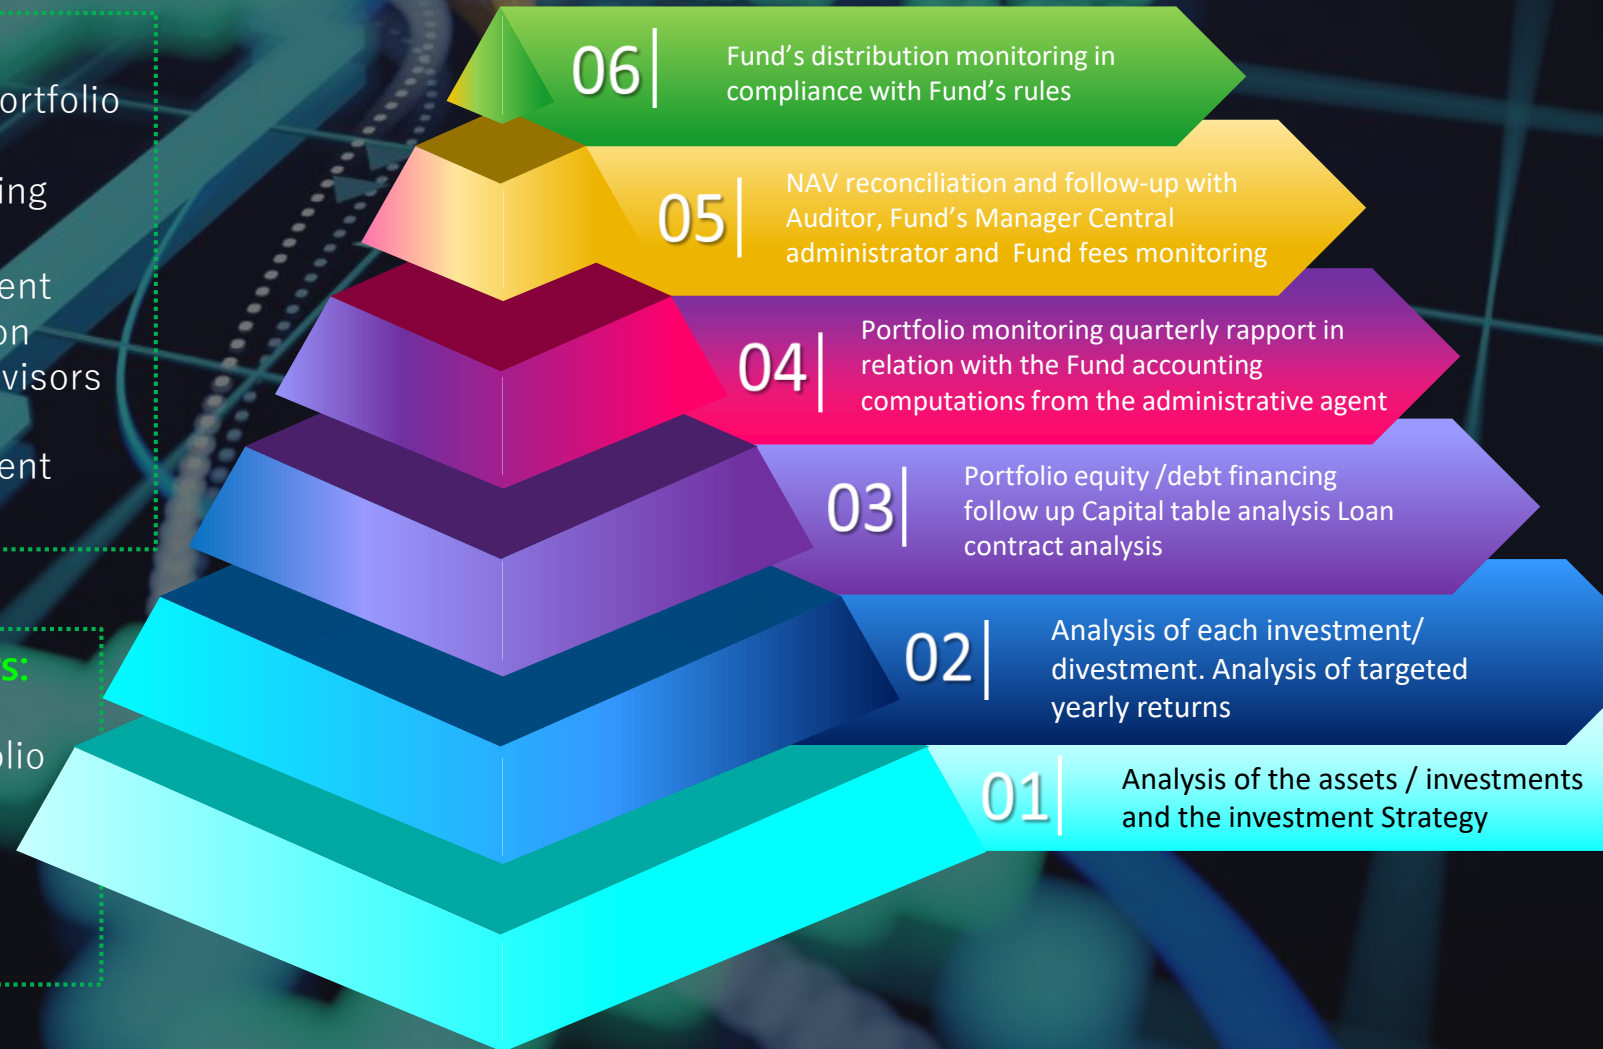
ortfolio

ing

ent
on
visors

ent

s:

lio

06 Fund's distribution monitoring in compliance with Fund's rules

05 NAV reconciliation and follow-up with Auditor, Fund's Manager Central administrator and Fund fees monitoring

04 Portfolio monitoring quarterly rapport in relation with the Fund accounting computations from the administrative agent

03 Portfolio equity /debt financing follow up Capital table analysis Loan contract analysis

02 Analysis of each investment/ divestment. Analysis of targeted yearly returns

01 Analysis of the assets / investments and the investment Strategy